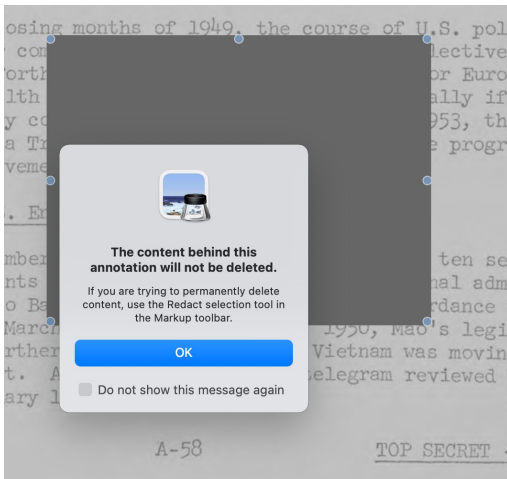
osing months of 1949, the course of U.S. pol
 con lective
orth r Euro
lth ally if
y c 953, th
a Tr e progr
veme

. E

mber ten se
nts nal adm
o Ba rdance
Marc 1950, Mao's legi
rther Vietnam was movin
t. A elegram reviewed
ary l

The content behind this annotation will not be deleted.

If you are trying to permanently delete content, use the Redact selection tool in the Markup toolbar.

OK

Do not show this message again

A-58

TOP SECRET